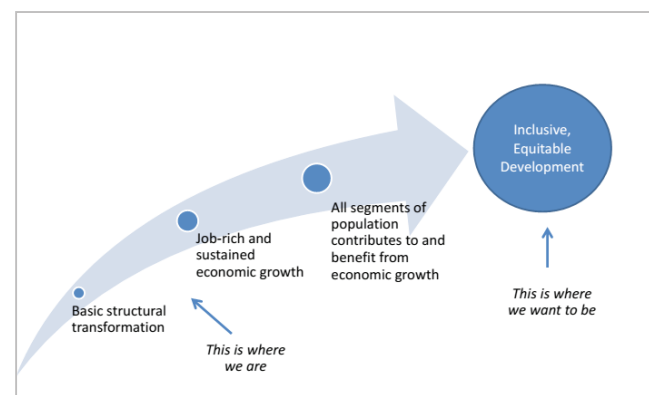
Inclusive, Equitable Development

All segments of population contributes to and benefit from economic growth

Job-rich and sustained economic growth

Basic structural transformation

This is where we are

This is where we want to be